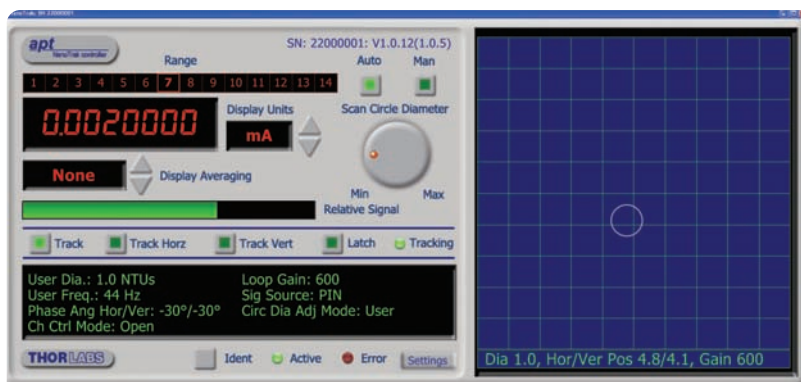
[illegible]

apt NanoTrak controller

SN: 22000001: V1.0.12(1.0.5)

Range

1 2 3 4 5 6 7 8 9 10 11 12 13 14

Auto Man

0.0020000

Display Units

mA

Scan Circle Diameter

None

Display Averaging

Min Max

Relative Signal

Track Track Horz Track Vert Latch Tracking

User Dia.: 1.0 NTUs
User Freq.: 44 Hz
Phase Ang Hor/Ver: -30°/-30°
Ch Ctrl Mode: Open

Loop Gain: 600
Sig Source: PIN
Circ Dia Adj Mode: User

THORLABS

Ident Active Error Settings

Dia 1.0, Hor/Ver Pos 4.8/4.1, Gain 600